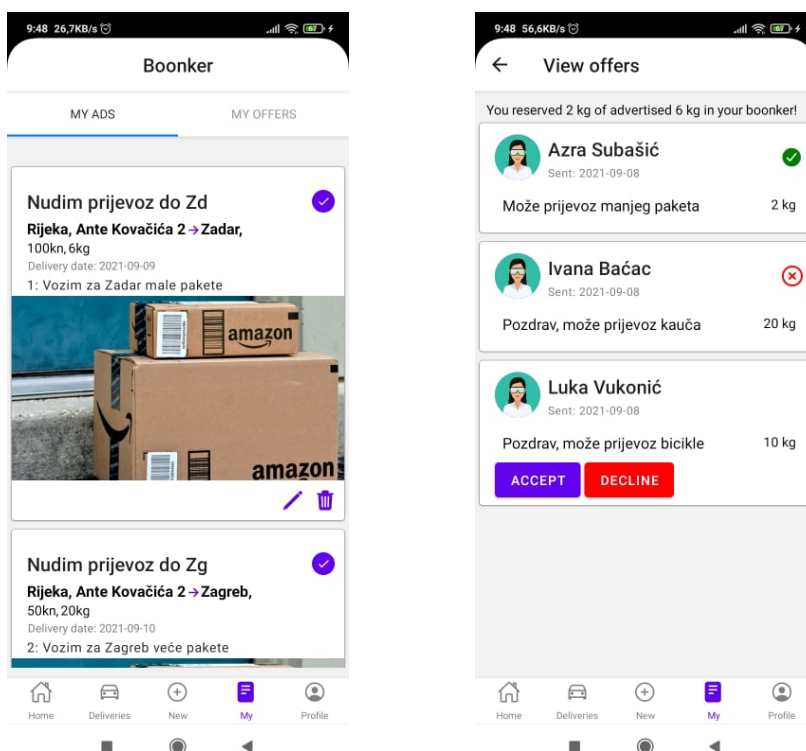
9:48 26,7KB/s

Boonker

MY ADS

MY OFFERS

Nudim prijevoz do Zd

Rijeka, Ante Kovačića 2 → Zadar,

100kn, 6kg

Delivery date: 2021-09-09

1: Vozim za Zadar male pakete

amazon

amazon

Nudim prijevoz do Zg

Rijeka, Ante Kovačića 2 → Zagreb,

50kn, 20kg

Delivery date: 2021-09-10

2: Vozim za Zagreb veće pakete

Home Deliveries New My Profile

9:48 56,6KB/s

View offers

You reserved 2 kg of advertised 6 kg in your boonker!

Azra Subašić

Sent: 2021-09-08

Može prijevoz manjeg paketa 2 kg

Ivana Baćac

Sent: 2021-09-08

Pozdrav, može prijevoz kauča 20 kg

Luka Vukonić

Sent: 2021-09-08

Pozdrav, može prijevoz bicikle 10 kg

ACCEPT DECLINE

Home Deliveries New My Profile